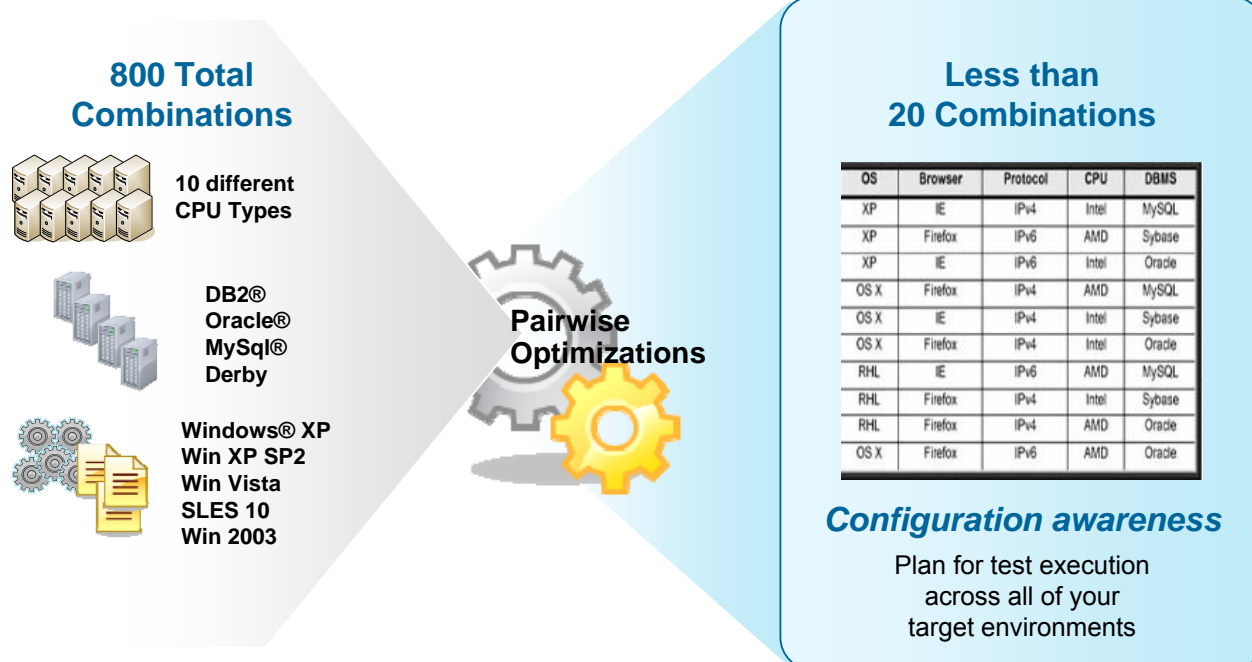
800 Total Combinations

10 different CPU Types

DB2®
Oracle®
MySql®
Derby

Windows® XP
Win XP SP2
Win Vista
SLES 10
Win 2003

Pairwise Optimizations

Less than 20 Combinations

| OS | Browser | Protocol | CPU | DBMS |
|---|---|---|---|---|
| XP | IE | IPv4 | Intel | MySQL |
| XP | Firefox | IPv6 | AMD | Sybase |
| XP | IE | IPv6 | Intel | Oracle |
| OS X | Firefox | IPv4 | AMD | MySQL |
| OS X | IE | IPv4 | Intel | Sybase |
| OS X | Firefox | IPv4 | Intel | Oracle |
| RHL | IE | IPv6 | AMD | MySQL |
| RHL | Firefox | IPv4 | Intel | Sybase |
| RHL | Firefox | IPv4 | AMD | Oracle |
| OS X | Firefox | IPv6 | AMD | Oracle |

Configuration awareness

Plan for test execution across all of your target environments